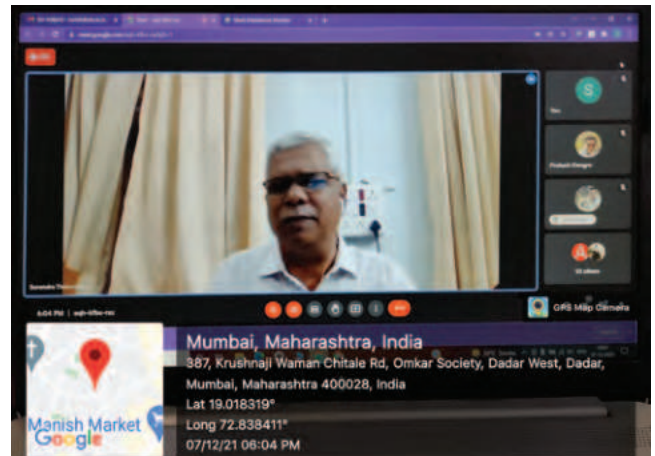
S
You
Prakash Chaugai
22 others
Surendra Thorat
6:04 PM | aqb-bfke-sac
GPS Map Camera
Mumbai, Maharashtra, India
387, Krushnaji Waman Chitale Rd, Omkar Society, Dadar West, Dadar, Mumbai, Maharashtra 400028, India
Lat 19.018319°
Long 72.838411°
07/12/21 06:04 PM
Manish Market
Google